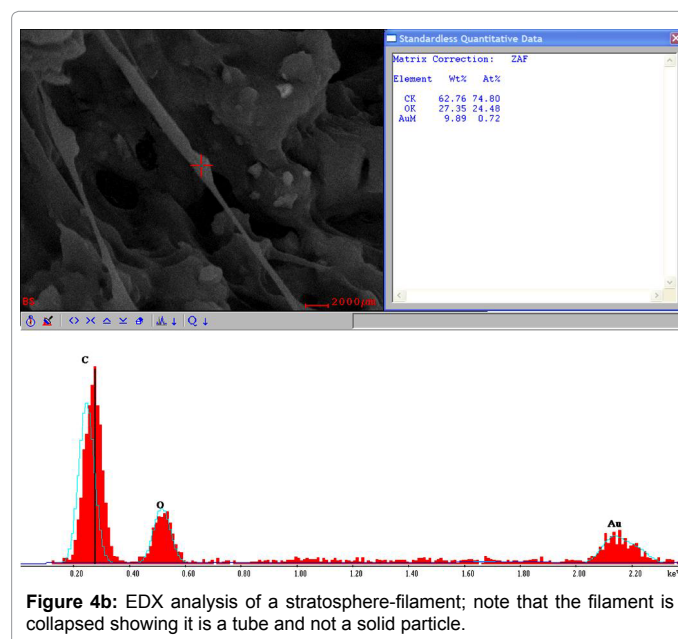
Standardless Quantitative Data

Matrix Correction: ZAF

| Element | Wt% | At% |
|---|---|---|
| CK | 62.76 | 74.80 |
| OK | 27.35 | 24.48 |
| AuM | 9.89 | 0.72 |

85

2000nm

C

O

Au

0.20 0.40 0.60 0.80 1.00 1.20 1.40 1.60 1.80 2.00 2.20 ke

**Figure 4b:** EDX analysis of a stratosphere-filament; note that the filament is collapsed showing it is a tube and not a solid particle.